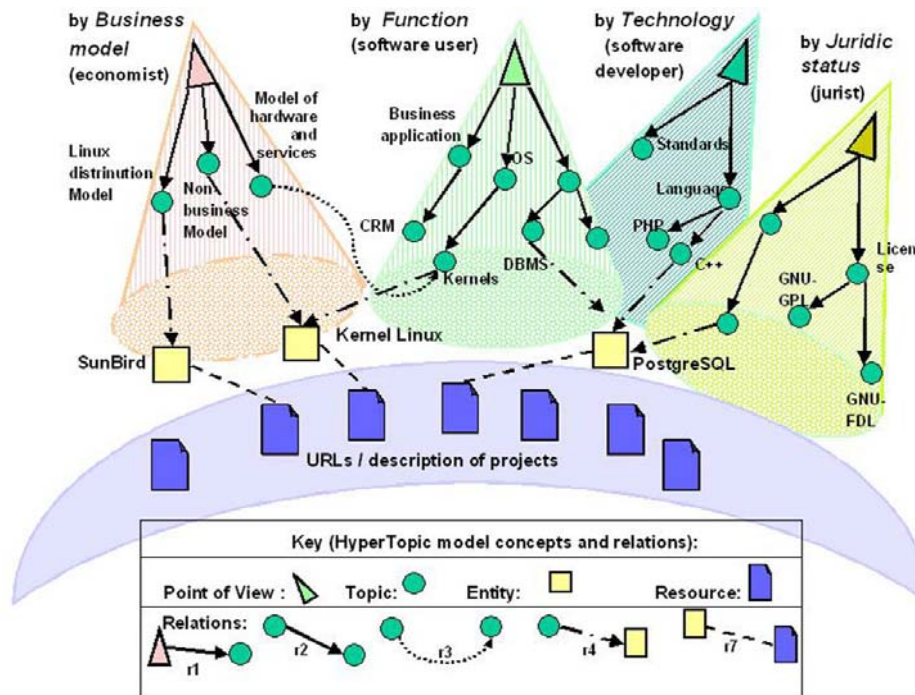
by Business model (economist)

by Function (software user)

by Technology (software developer)

by Juridic status (jurist)

Linux distrinution Model

Non business Model

Model of hardware and services

Business application

OS

CRM

Kernels

DBMS

Standards

Language

PHP

C++

License

GNU-GPL

GNU-FDL

SunBird

Kernel Linux

PostgreSQL

URLs / description of projects

Key (HyperTopic model concepts and relations):

Point of View :

Topic:

Entity:

Resource:

Relations:

r1

r2

r3

r4

r7